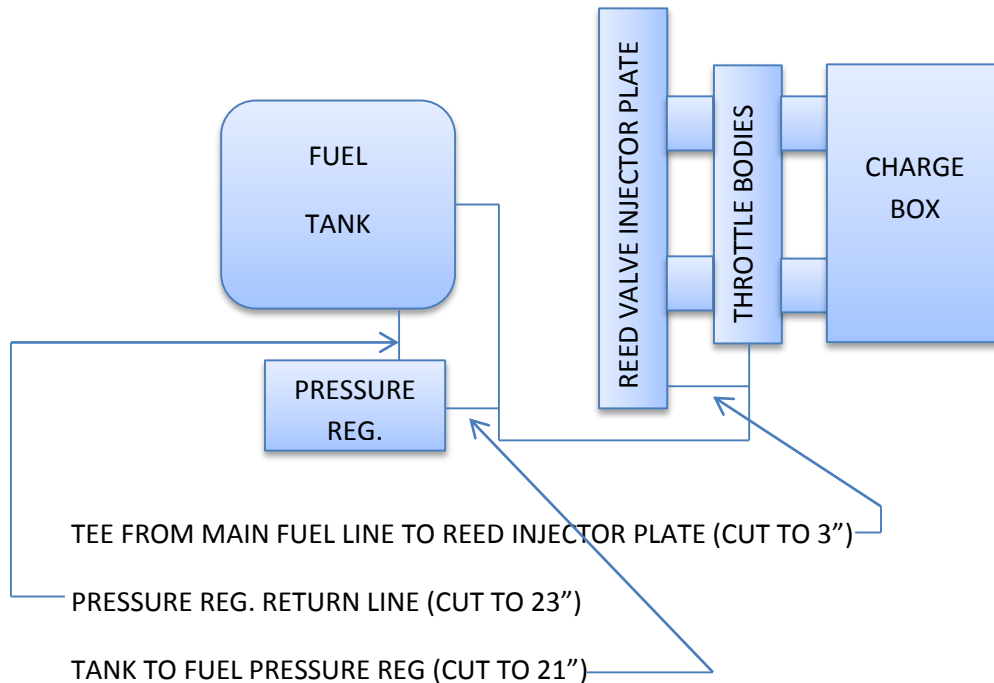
FUEL
TANK

REED VALVE INJECTOR PLATE

THROTTLE BODIES

CHARGE
BOX

PRESSURE
REG.

TEE FROM MAIN FUEL LINE TO REED INJECTOR PLATE (CUT TO 3”)

PRESSURE REG. RETURN LINE (CUT TO 23”)

TANK TO FUEL PRESSURE REG (CUT TO 21”)